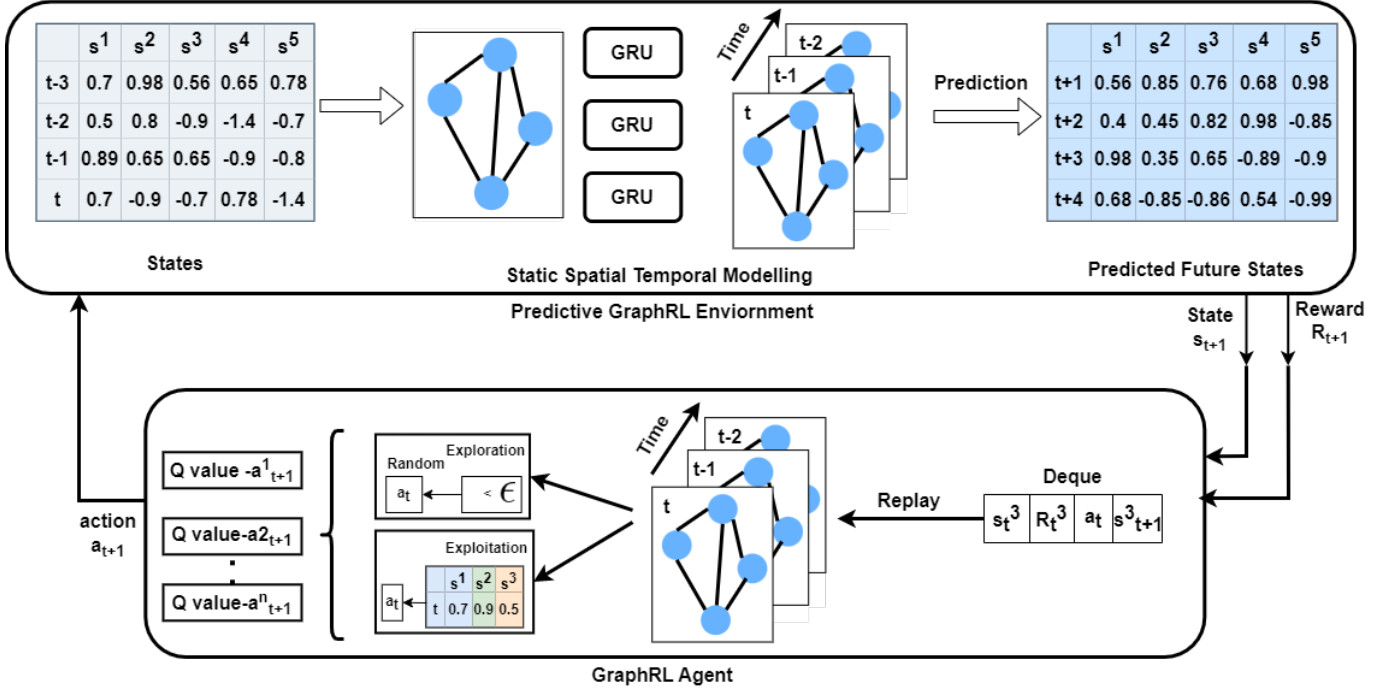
| | $s^1$ | $s^2$ | $s^3$ | $s^4$ | $s^5$ |
|---|---|---|---|---|---|
| t-3 | 0.7 | 0.98 | 0.56 | 0.65 | 0.78 |
| t-2 | 0.5 | 0.8 | -0.9 | -1.4 | -0.7 |
| t-1 | 0.89 | 0.65 | 0.65 | -0.9 | -0.8 |
| t | 0.7 | -0.9 | -0.7 | 0.78 | -1.4 |

States

GRU

GRU

GRU

Time

t-2

t-1

t

Static Spatial Temporal Modelling

Prediction

| | $s^1$ | $s^2$ | $s^3$ | $s^4$ | $s^5$ |
|---|---|---|---|---|---|
| t+1 | 0.56 | 0.85 | 0.76 | 0.68 | 0.98 |
| t+2 | 0.4 | 0.45 | 0.82 | 0.98 | -0.85 |
| t+3 | 0.98 | 0.35 | 0.65 | -0.89 | -0.9 |
| t+4 | 0.68 | -0.85 | -0.86 | 0.54 | -0.99 |

Predicted Future States

Predictive GraphRL Enviornment

State $s_{t+1}$

Reward $R_{t+1}$

action $a_{t+1}$

Q value $-a^1_{t+1}$

Q value-$a2_{t+1}$

Q value-$a^n_{t+1}$

Random

Exploration

$a_t$

$< \epsilon$

Exploitation

$a_t$

| | $s^1$ | $s^2$ | $s^3$ |
|---|---|---|---|
| t | 0.7 | 0.9 | 0.5 |

Time

t-2

t-1

t

Replay

Deque

| $s_t^3$ | $R_t^3$ | $a_t$ | $s^3_{t+1}$ |
|---|---|---|---|

GraphRL Agent